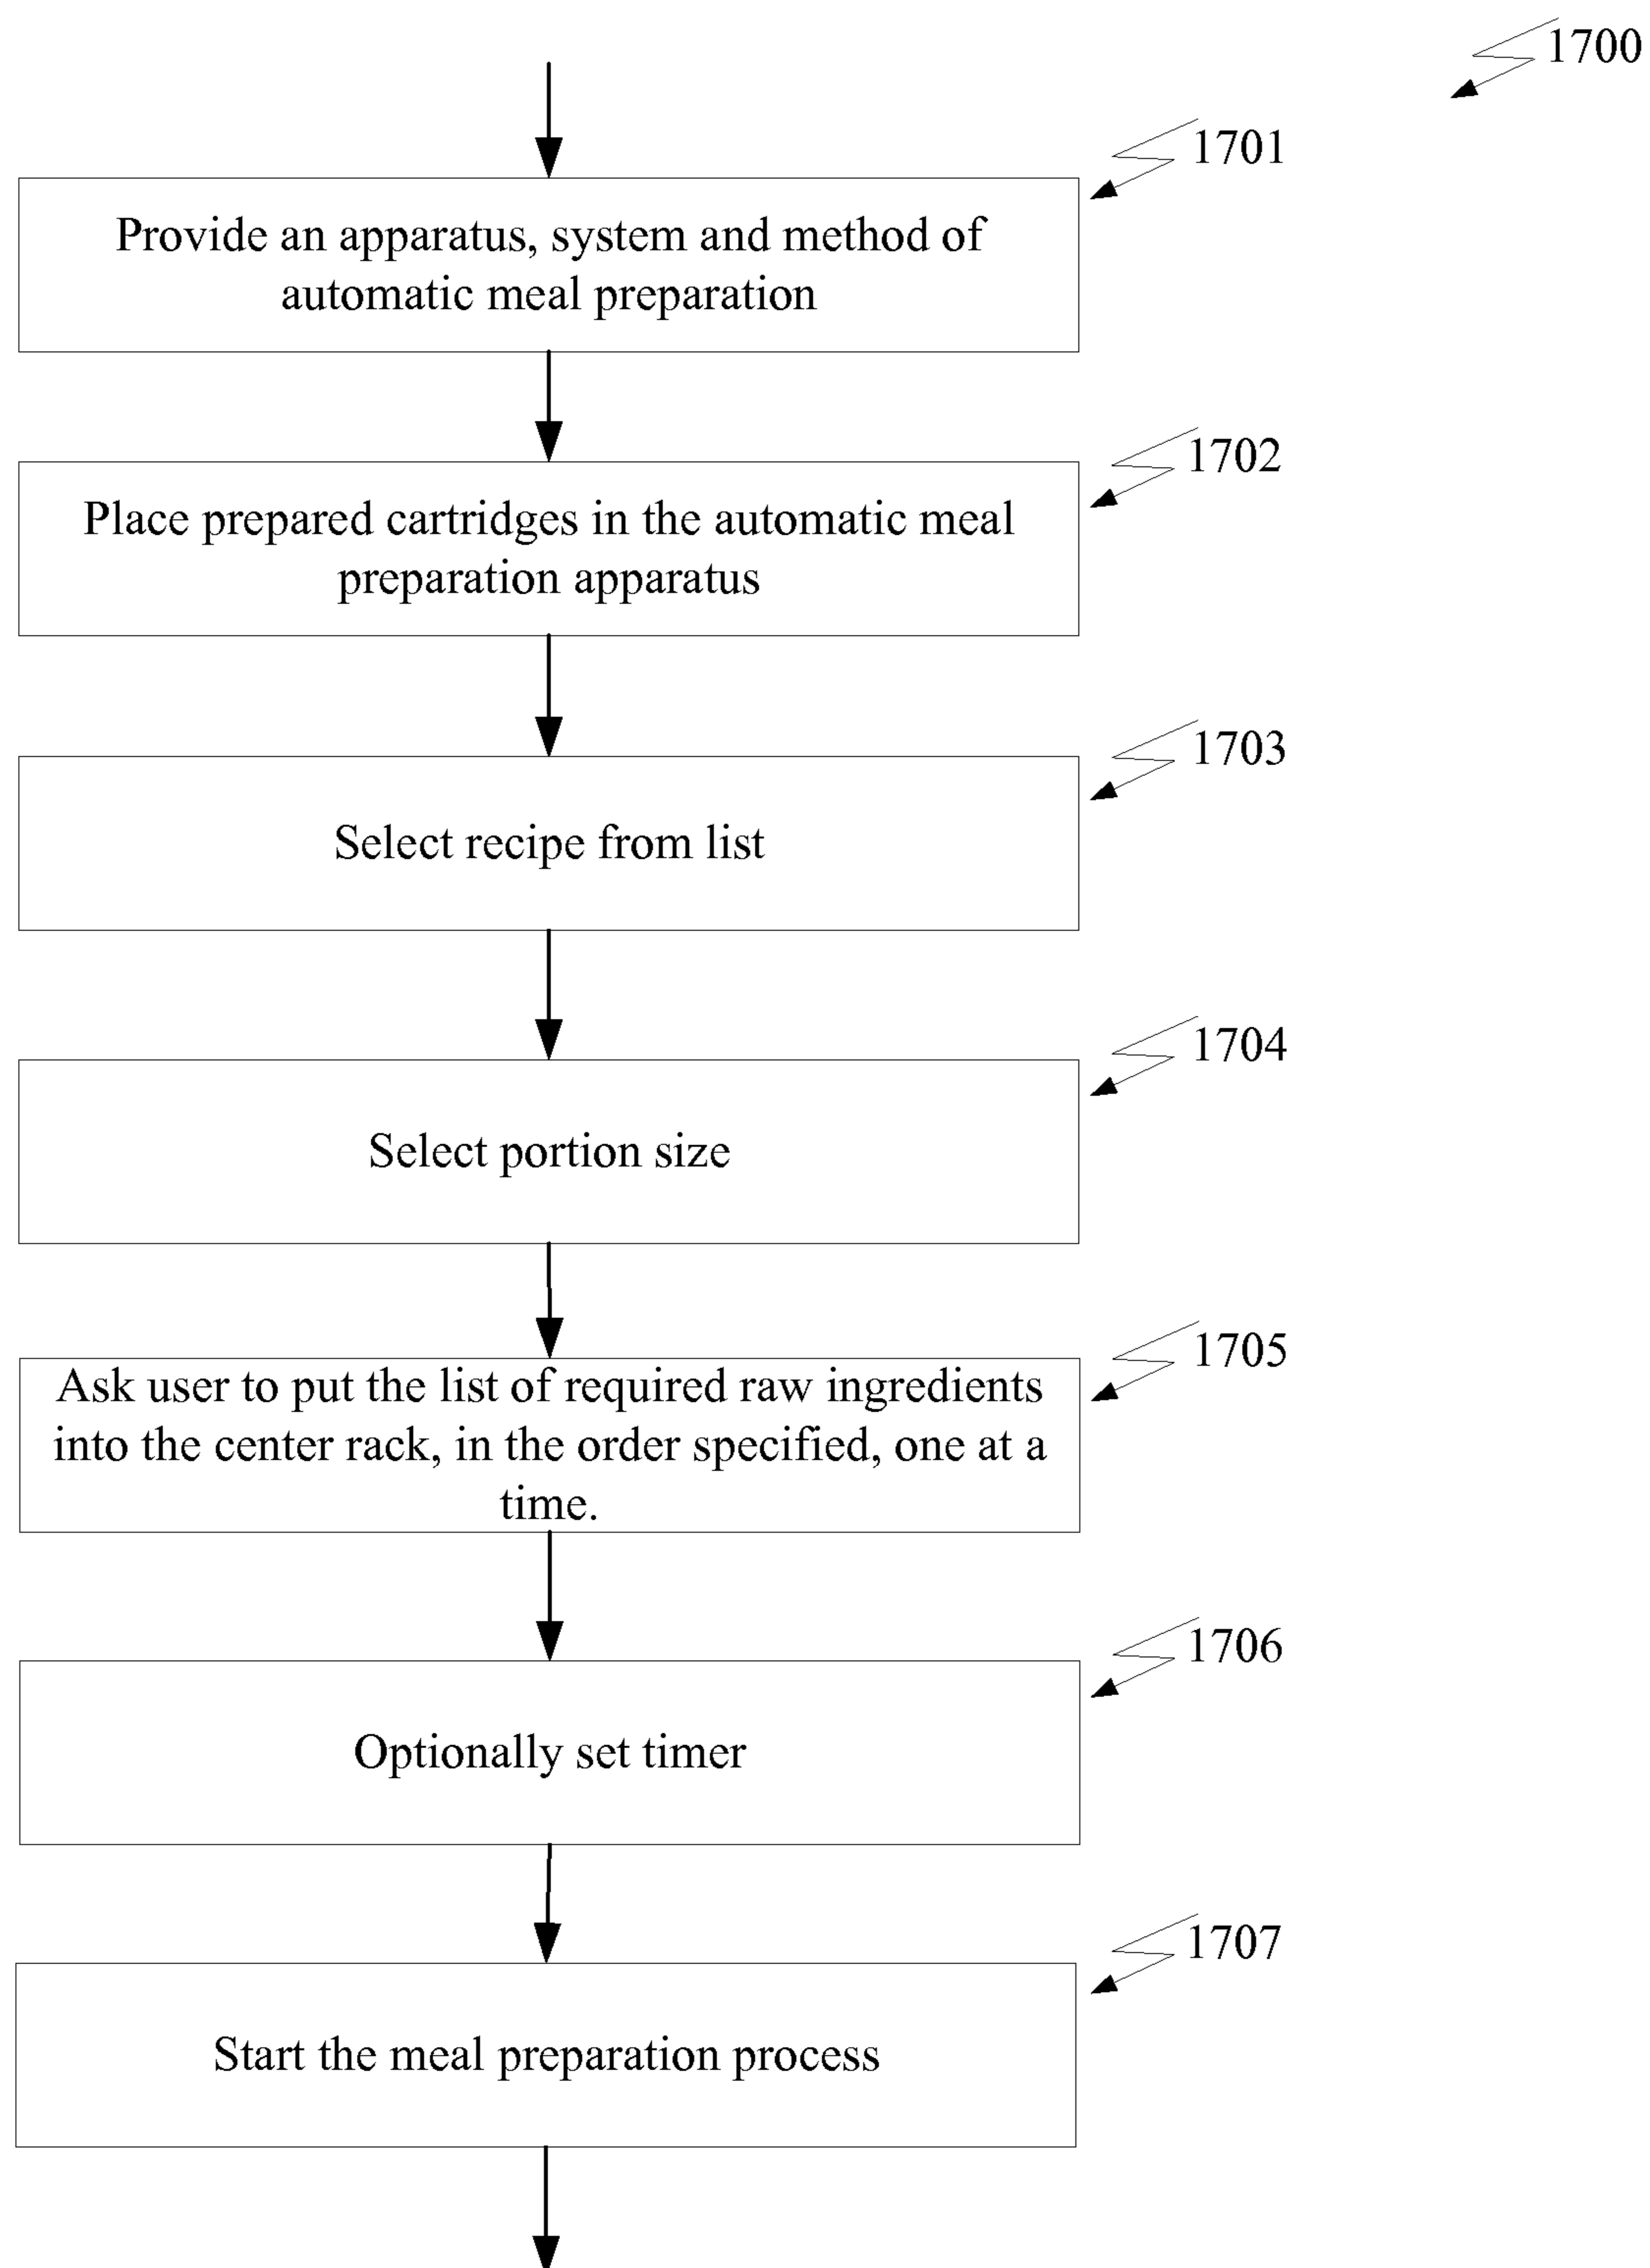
1700

1701

Provide an apparatus, system and method of automatic meal preparation

1702

Place prepared cartridges in the automatic meal preparation apparatus

1703

Select recipe from list

1704

Select portion size

1705

Ask user to put the list of required raw ingredients into the center rack, in the order specified, one at a time.

1706

Optionally set timer

1707

Start the meal preparation process